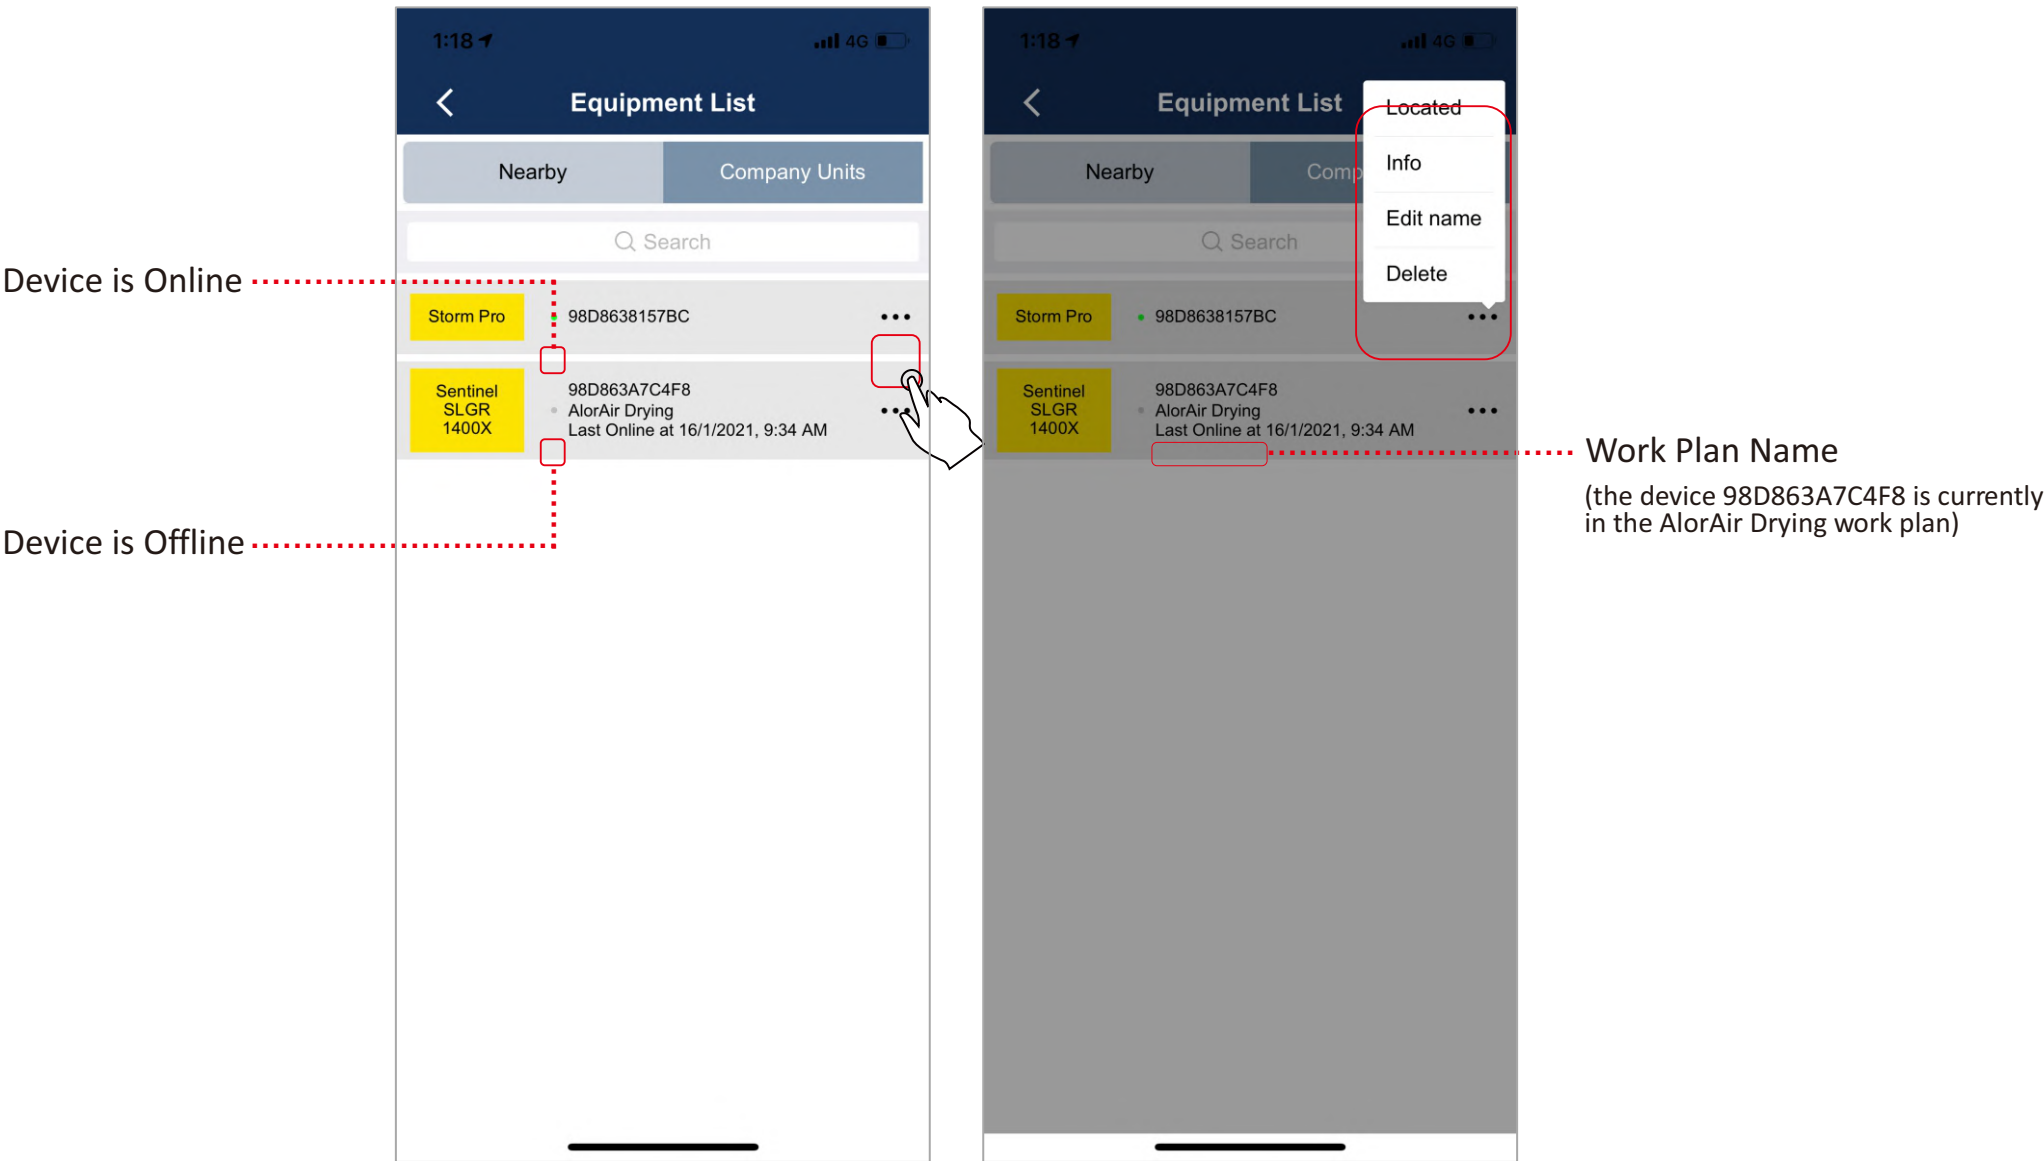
Device is Online

Device is Offline

1:18

4G

Equipment List

Nearby

Company Units

Search

Storm Pro

98D8638157BC

Sentinel SLGR 1400X

98D863A7C4F8
AlorAir Drying
Last Online at 16/1/2021, 9:34 AM

1:18

4G

Equipment List

Located

Info

Edit name

Delete

Nearby

Comp

Search

Storm Pro

98D8638157BC

Sentinel SLGR 1400X

98D863A7C4F8
AlorAir Drying
Last Online at 16/1/2021, 9:34 AM

Work Plan Name

(the device 98D863A7C4F8 is currently in the AlorAir Drying work plan)